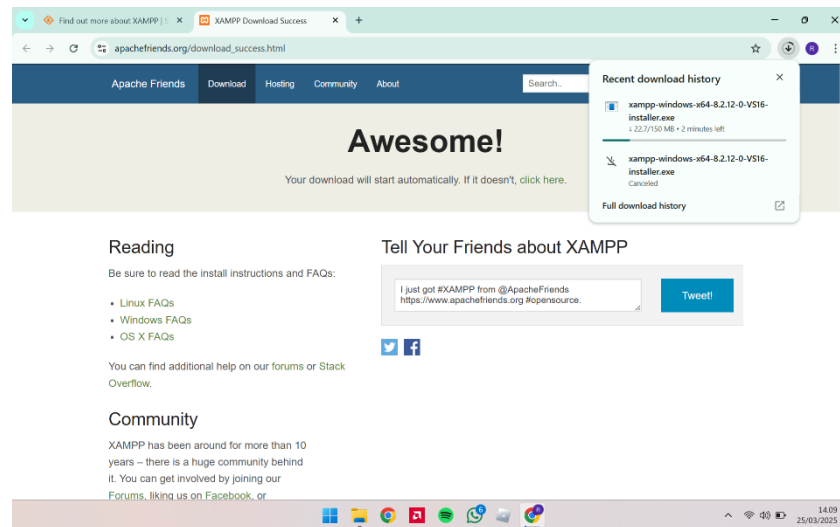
Find out more about XAMPP | ✕
XAMPP Download Success ✕
+

apachefriends.org/download_success.html

Apache Friends
Download
Hosting
Community
About
Search..

Recent download history
✕
xampp-windows-x64-8.2.12-0-VS16-installer.exe
↓ 22.7/150 MB • 2 minutes left
xampp-windows-x64-8.2.12-0-VS16-installer.exe
Canceled
Full download history

Awesome!

Your download will start automatically. If it doesn't, click here.

Reading

Be sure to read the install instructions and FAQs:

• Linux FAQs
• Windows FAQs
• OS X FAQs

You can find additional help on our forums or Stack Overflow.

Community

XAMPP has been around for more than 10 years – there is a huge community behind it. You can get involved by joining our Forums, liking us on Facebook, or

Tell Your Friends about XAMPP

I just got #XAMPP from @ApacheFriends https://www.apachefriends.org #opensource.

Tweet!

6

14.09
25/03/2025